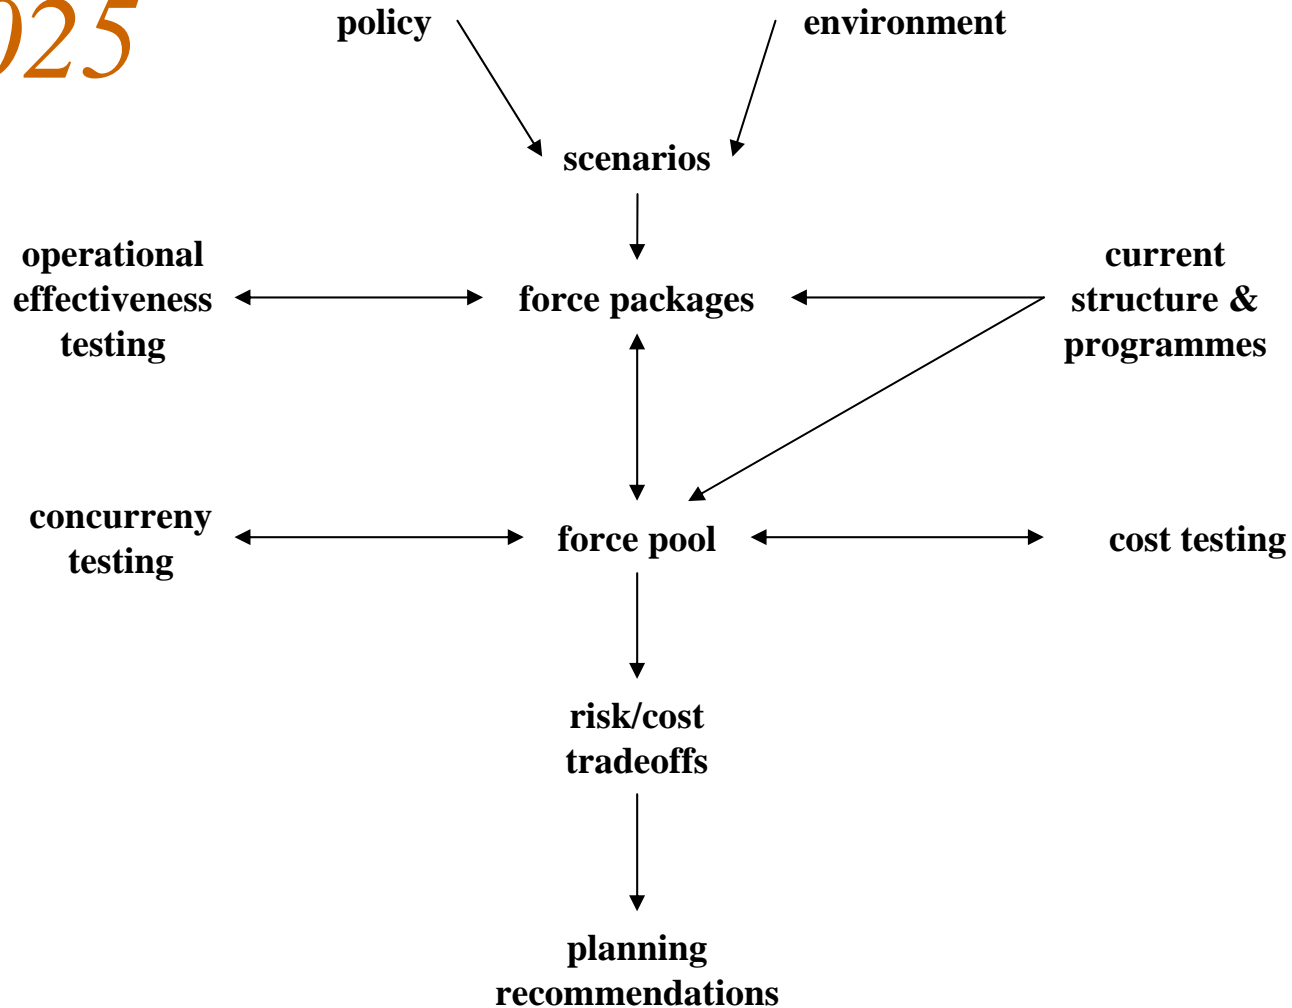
025

policy

environment

scenarios

operational effectiveness testing

force packages

current structure & programmes

concurreny testing

force pool

cost testing

risk/cost tradeoffs

planning recommendations